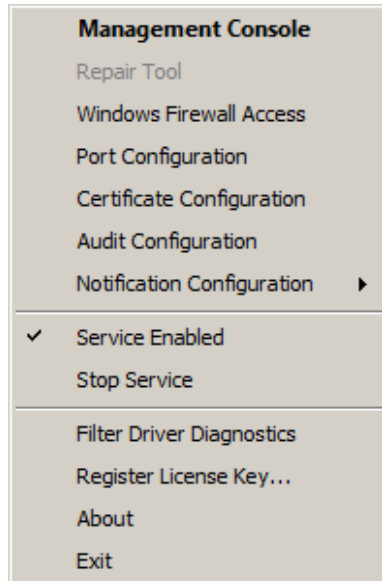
Management Console
Repair Tool
Windows Firewall Access
Port Configuration
Certificate Configuration
Audit Configuration
Notification Configuration

Service Enabled
Stop Service

Filter Driver Diagnostics
Register License Key...
About
Exit